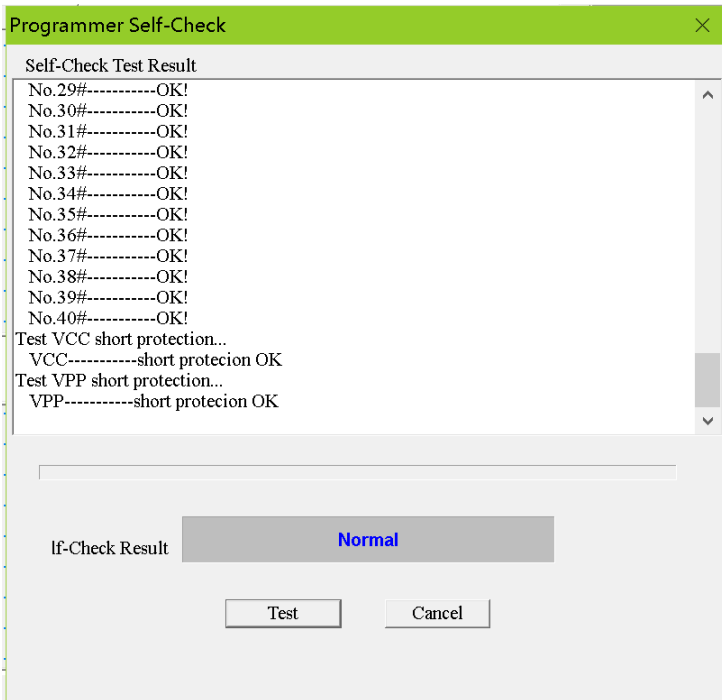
Programmer Self-Check

Self-Check Test Result

No.29#-----------OK!
No.30#-----------OK!
No.31#-----------OK!
No.32#-----------OK!
No.33#-----------OK!
No.34#-----------OK!
No.35#-----------OK!
No.36#-----------OK!
No.37#-----------OK!
No.38#-----------OK!
No.39#-----------OK!
No.40#-----------OK!
Test VCC short protection...
VCC-----------short protecion OK
Test VPP short protection...
VPP-----------short protecion OK

lf-Check Result

Normal

Test

Cancel